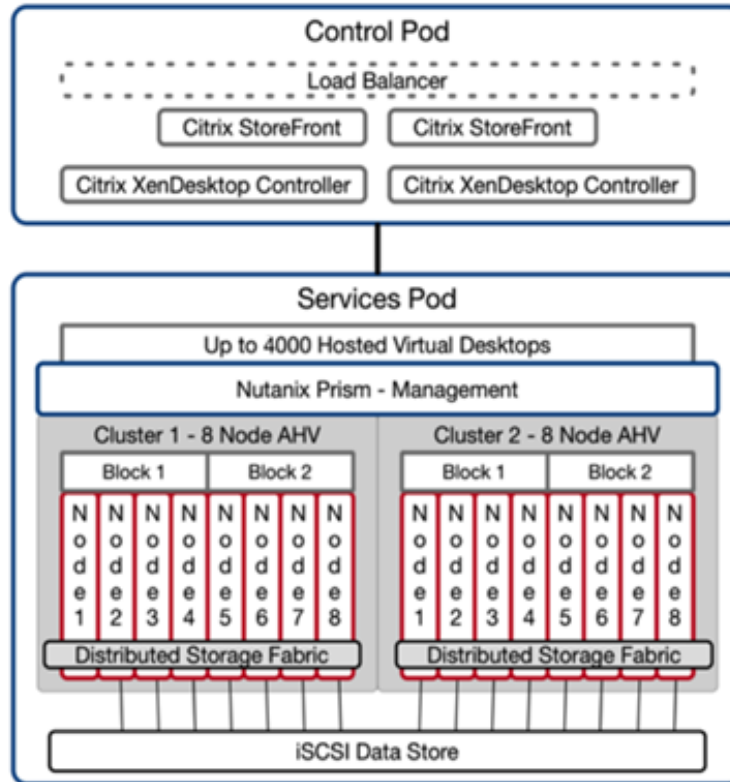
Control Pod

Load Balancer

Citrix StoreFront

Citrix StoreFront

Citrix XenDesktop Controller

Citrix XenDesktop Controller

Services Pod

Up to 4000 Hosted Virtual Desktops

Nutanix Prism - Management

Cluster 1 - 8 Node AHV

Block 1

Block 2

Node 1

Node 2

Node 3

Node 4

Node 5

Node 6

Node 7

Node 8

Distributed Storage Fabric

Cluster 2 - 8 Node AHV

Block 1

Block 2

Node 1

Node 2

Node 3

Node 4

Node 5

Node 6

Node 7

Node 8

Distributed Storage Fabric

iSCSI Data Store